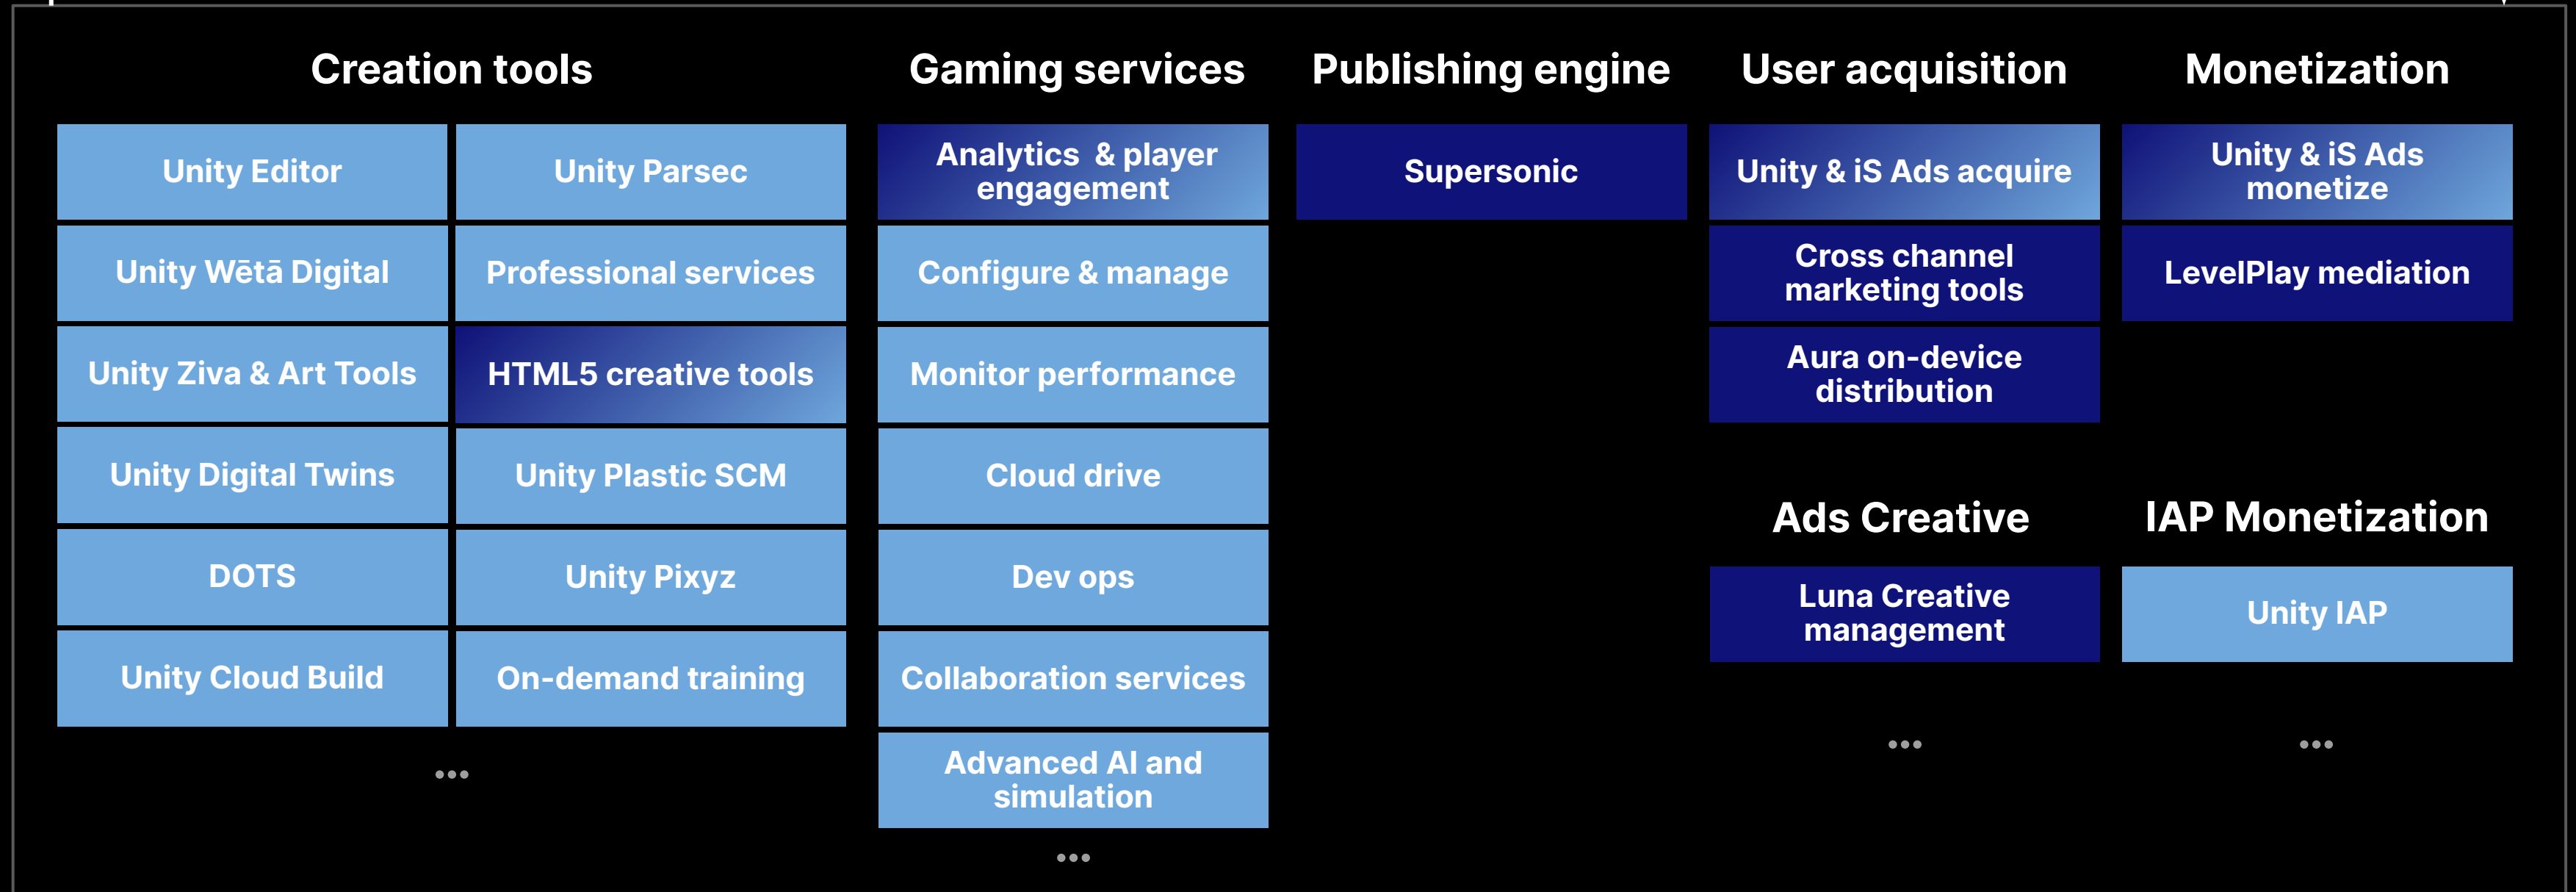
Creation tools

Unity Editor

Unity Parsec

Unity Wētā Digital

Professional services

Unity Ziva & Art Tools

HTML5 creative tools

Unity Digital Twins

Unity Plastic SCM

DOTS

Unity Pixyz

Unity Cloud Build

On-demand training

...

Gaming services

Analytics & player engagement

Configure & manage

Monitor performance

Cloud drive

Dev ops

Collaboration services

Advanced AI and simulation

...

Publishing engine

Supersonic

User acquisition

Unity & iS Ads acquire

Cross channel marketing tools

Aura on-device distribution

Ads Creative

Luna Creative management

...

Monetization

Unity & iS Ads monetize

LevelPlay mediation

IAP Monetization

Unity IAP

...